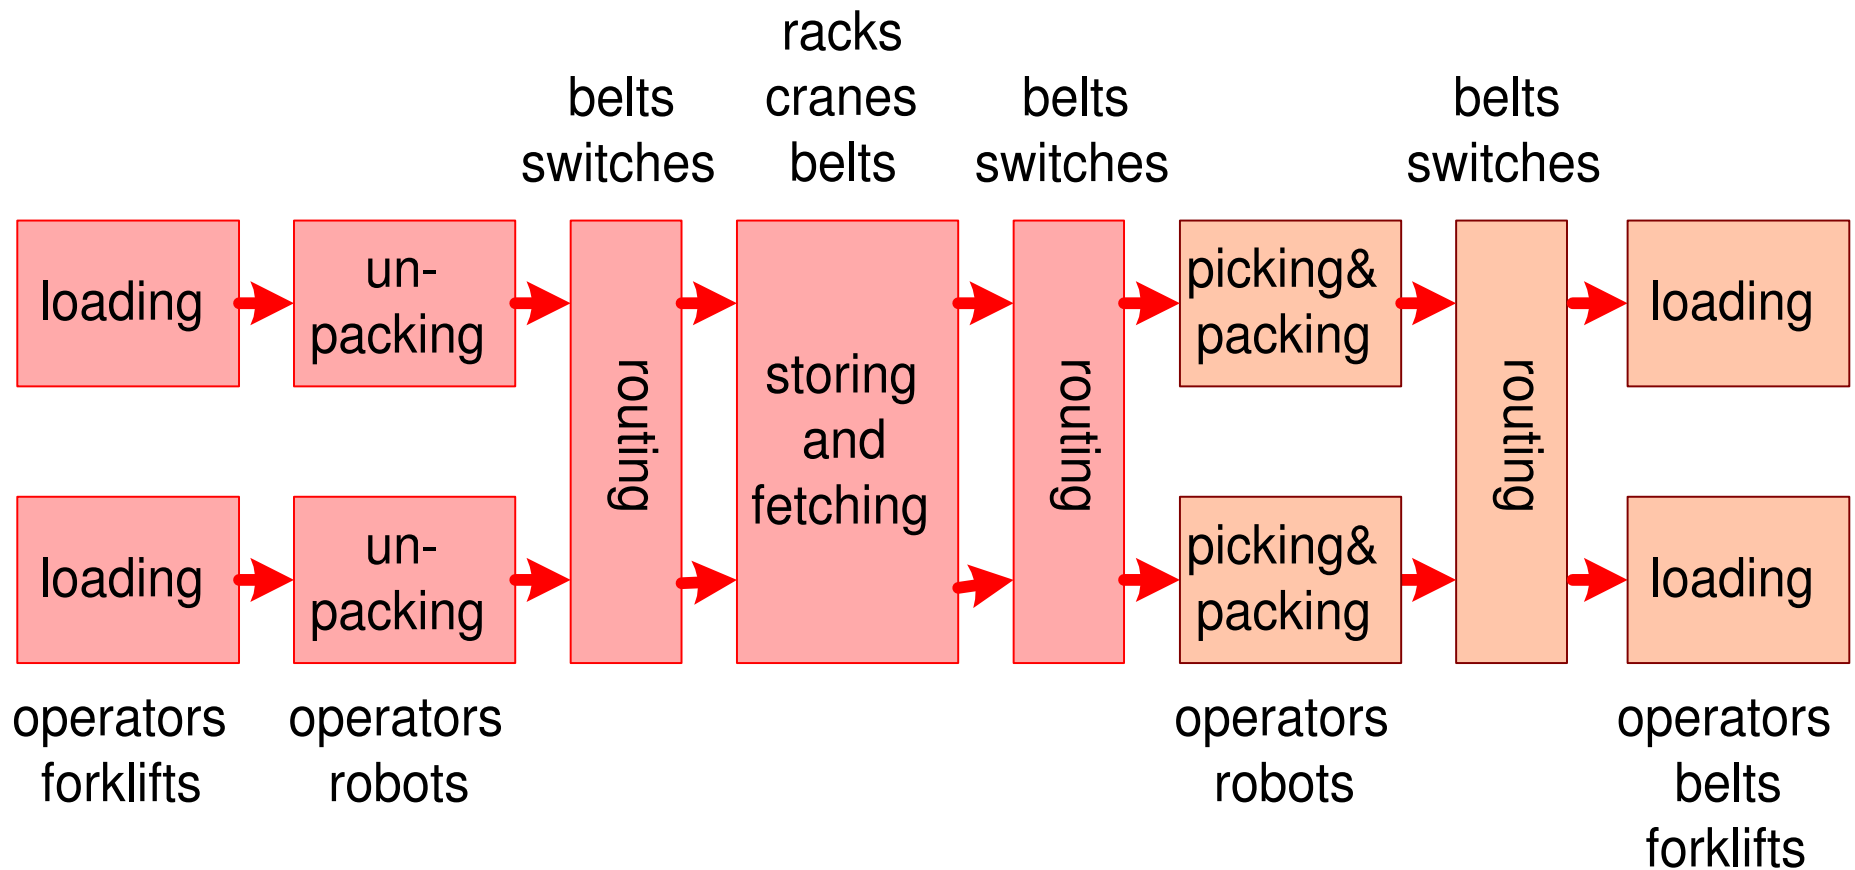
racks
cranes
belts

belts
switches

belts
switches

belts
switches

loading

un-
packing

routing

storing and fetching

routing

picking&
packing

routing

loading

loading

un-
packing

picking&
packing

loading

operators
forklifts

operators
robots

operators
robots

operators
belts
forklifts